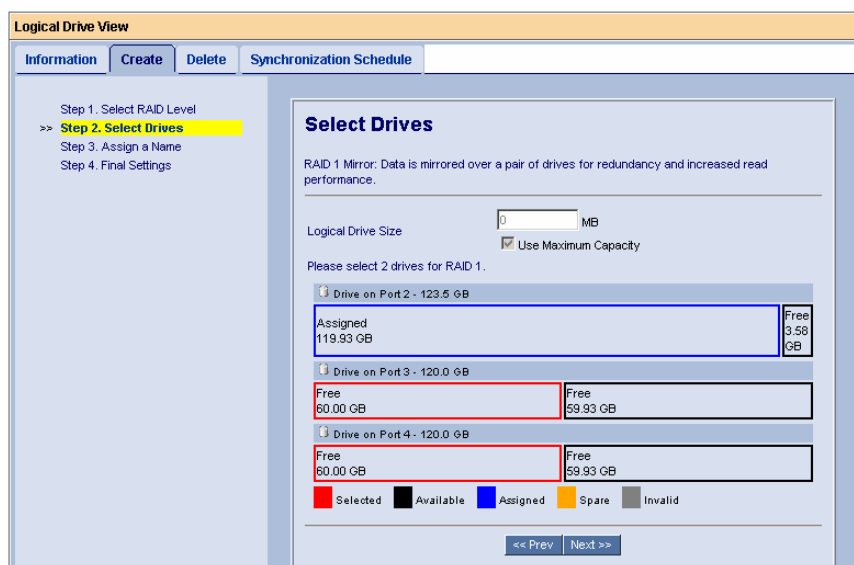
Logical Drive View

Information | Create | Delete | Synchronization Schedule

Step 1. Select RAID Level
>> Step 2. Select Drives
Step 3. Assign a Name
Step 4. Final Settings

Select Drives

RAID 1 Mirror: Data is mirrored over a pair of drives for redundancy and increased read performance.

Logical Drive Size 0 MB
Use Maximum Capacity

Please select 2 drives for RAID 1.

Drive on Port 2 - 123.5 GB
Assigned 119.93 GB
Free 3.58 GB

Drive on Port 3 - 120.0 GB
Free 60.00 GB
Free 59.93 GB

Drive on Port 4 - 120.0 GB
Free 60.00 GB
Free 59.93 GB

Selected Available Assigned Spare Invalid

<< Prev Next >>